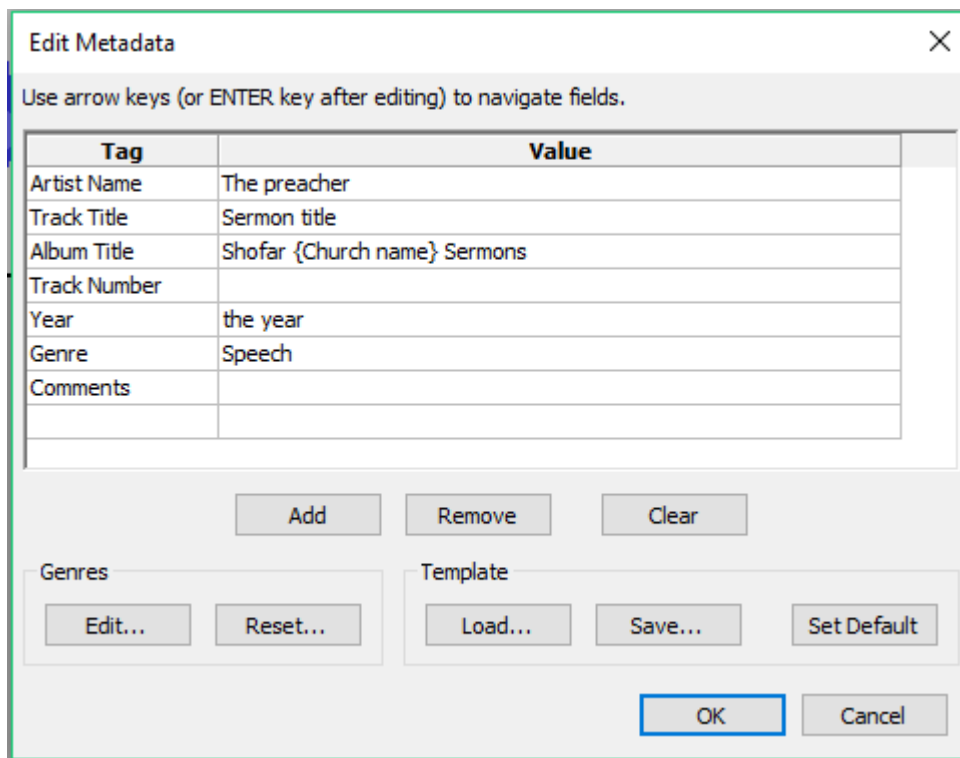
Edit Metadata

Use arrow keys (or ENTER key after editing) to navigate fields.

| Tag | Value |
|---|---|
| Artist Name | The preacher |
| Track Title | Sermon title |
| Album Title | Shofar {Church name} Sermons |
| Track Number | |
| Year | the year |
| Genre | Speech |
| Comments | |
| | |

Add Remove Clear

Genres
Edit... Reset...

Template
Load... Save... Set Default

OK Cancel